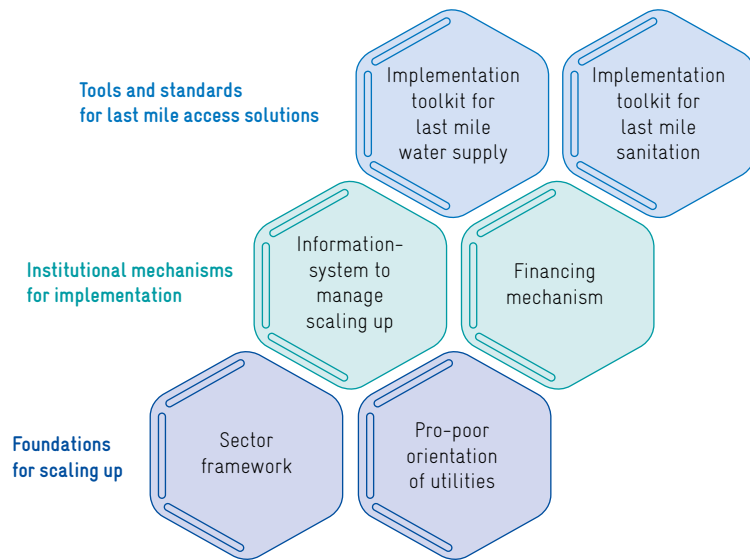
Tools and standards for last mile access solutions

Implementation toolkit for last mile water supply

Implementation toolkit for last mile sanitation

Institutional mechanisms for implementation

Information-system to manage scaling up

Financing mechanism

Foundations for scaling up

Sector framework

Pro-poor orientation of utilities